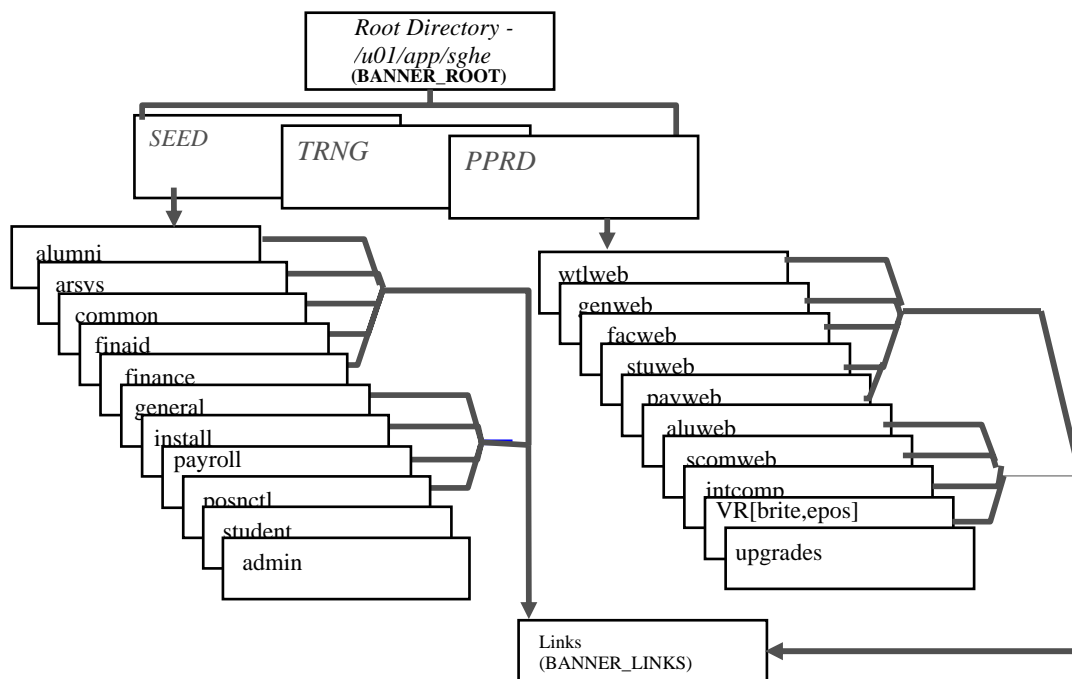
Root Directory - /u01/app/sghe
(BANNER_ROOT)

SEED

TRNG

PPRD

alumni
arsys
common
finaid
finance
general
install
payroll
posnctl
student
admin

wtlweb
genweb
facweb
stuweb
payweb
aluweb
scomweb
intcomp
VR[brite,epos]
upgrades

Links
(BANNER_LINKS)